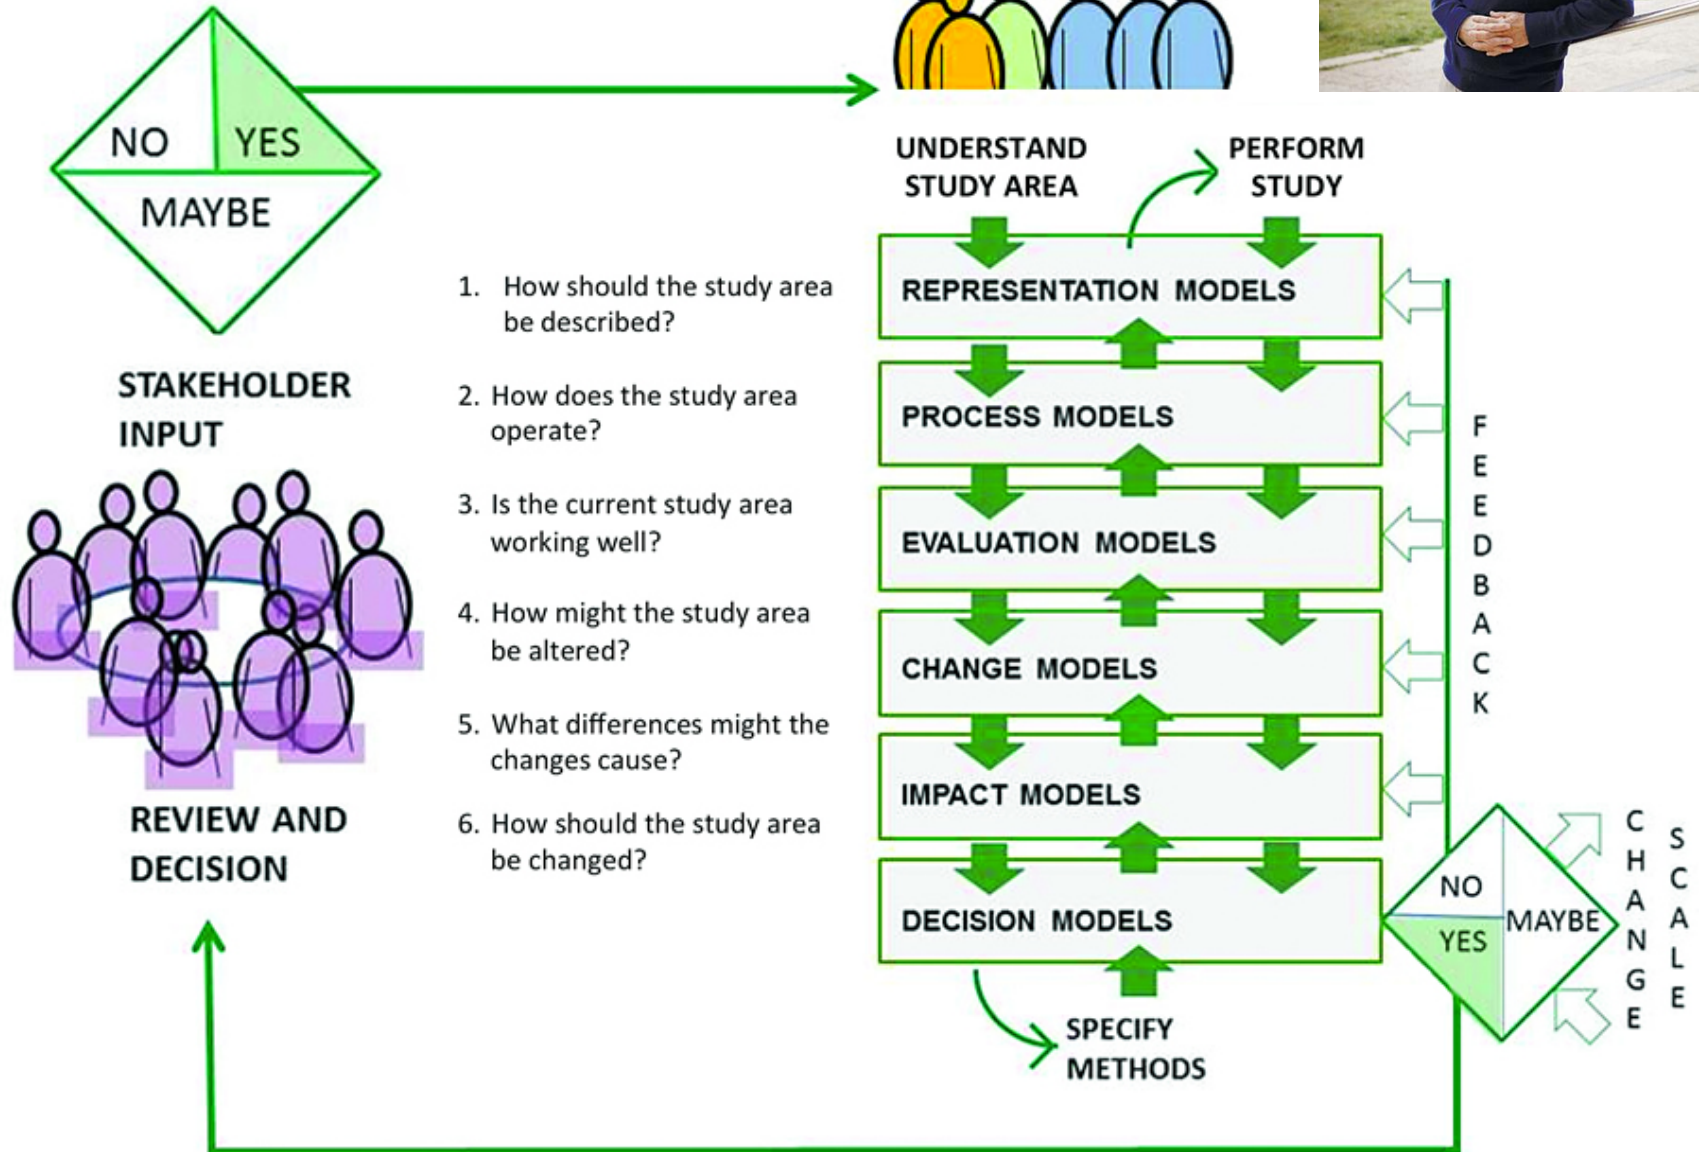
NO YES
MAYBE

STAKEHOLDER INPUT

REVIEW AND DECISION

1. How should the study area be described?

2. How does the study area operate?

3. Is the current study area working well?

4. How might the study area be altered?

5. What differences might the changes cause?

6. How should the study area be changed?

UNDERSTAND STUDY AREA

PERFORM STUDY

REPRESENTATION MODELS

PROCESS MODELS

EVALUATION MODELS

CHANGE MODELS

IMPACT MODELS

DECISION MODELS

SPECIFY METHODS

FEEDBACK

NO
MAYBE
YES

CHANGE

SCALE